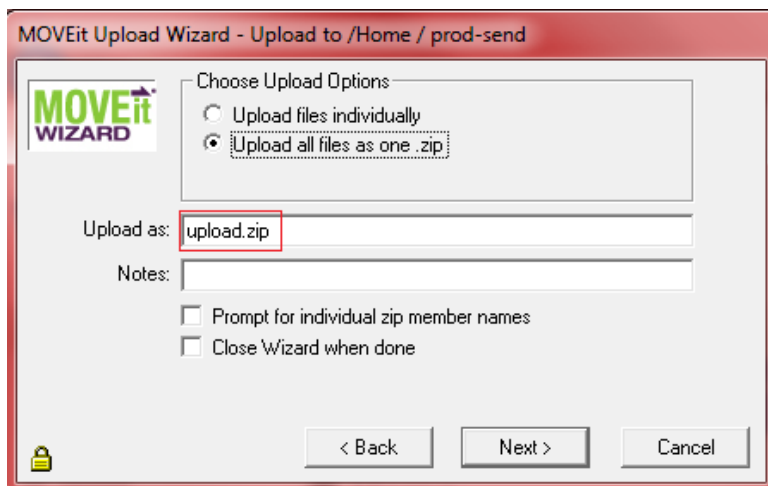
MOVEit Upload Wizard - Upload to /Home / prod-send

MOVEit WIZARD

Choose Upload Options

Upload files individually

Upload all files as one .zip

Upload as: upload.zip

Notes:

Prompt for individual zip member names

Close Wizard when done

< Back

Next >

Cancel